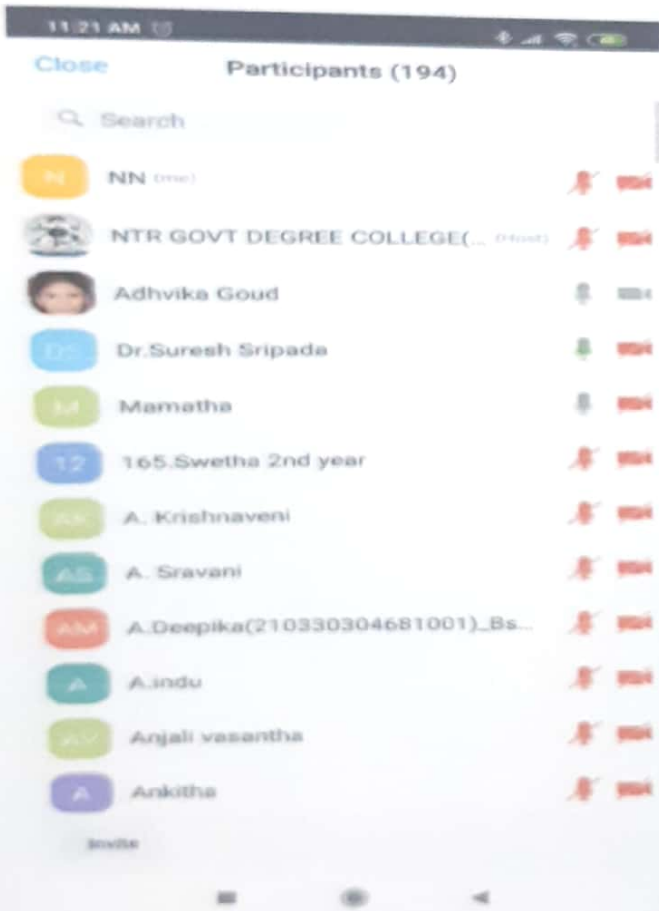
11:21 AM

Close

Participants (194)

Search

N NN (me)

NTR GOVT DEGREE COLLEGE(... (Host)

Adhvika Goud

DS Dr.Suresh Sripada

M Mamatha

12 165.Swetha 2nd year

AK A. Krishnaveni

AS A. Sravani

AM A.Deepika(210330304681001)_Bs...

A A.indu

AV Anjali vasantha

A Ankitha

Invite